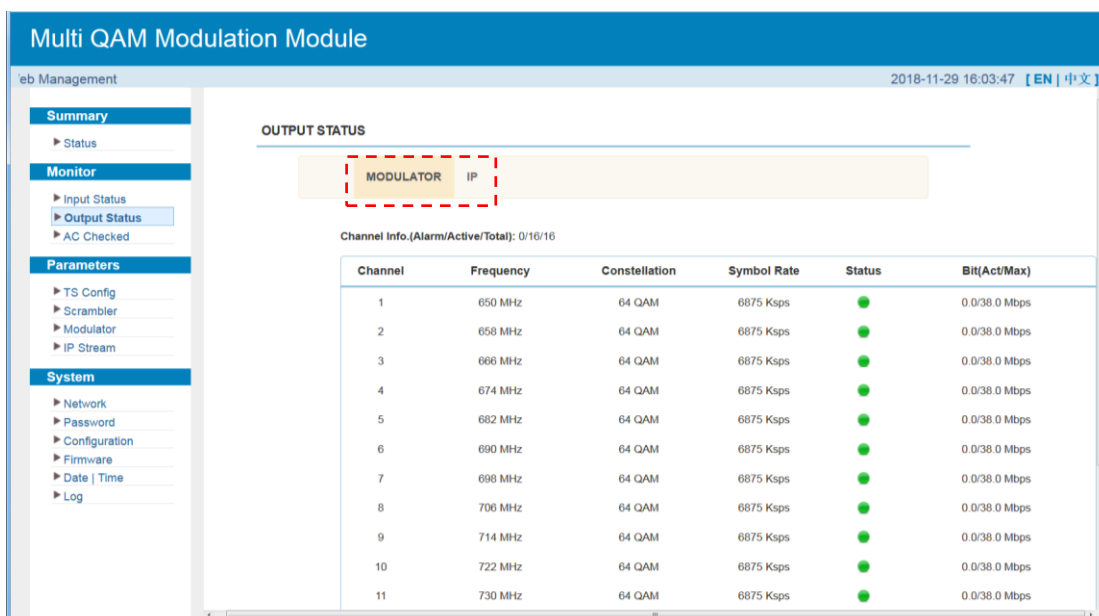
Multi QAM Modulation Module

eb Management

2018-11-29 16:03:47 [ EN | 中文 ]

Summary
▶ Status

Monitor
▶ Input Status
▶ Output Status
▶ AC Checked

Parameters
▶ TS Config
▶ Scrambler
▶ Modulator
▶ IP Stream

System
▶ Network
▶ Password
▶ Configuration
▶ Firmware
▶ Date | Time
▶ Log

OUTPUT STATUS

MODULATOR IP

Channel Info.(Alarm/Active/Total): 0/16/16

| Channel | Frequency | Constellation | Symbol Rate | Status | Bit(Act/Max) |
|---|---|---|---|---|---|
| 1 | 650 MHz | 64 QAM | 6875 Ksps | | 0.0/38.0 Mbps |
| 2 | 658 MHz | 64 QAM | 6875 Ksps | | 0.0/38.0 Mbps |
| 3 | 666 MHz | 64 QAM | 6875 Ksps | | 0.0/38.0 Mbps |
| 4 | 674 MHz | 64 QAM | 6875 Ksps | | 0.0/38.0 Mbps |
| 5 | 682 MHz | 64 QAM | 6875 Ksps | | 0.0/38.0 Mbps |
| 6 | 690 MHz | 64 QAM | 6875 Ksps | | 0.0/38.0 Mbps |
| 7 | 698 MHz | 64 QAM | 6875 Ksps | | 0.0/38.0 Mbps |
| 8 | 706 MHz | 64 QAM | 6875 Ksps | | 0.0/38.0 Mbps |
| 9 | 714 MHz | 64 QAM | 6875 Ksps | | 0.0/38.0 Mbps |
| 10 | 722 MHz | 64 QAM | 6875 Ksps | | 0.0/38.0 Mbps |
| 11 | 730 MHz | 64 QAM | 6875 Ksps | | 0.0/38.0 Mbps |